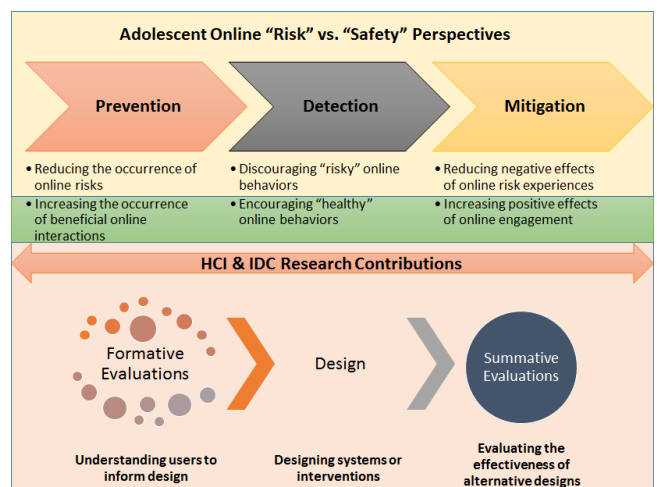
Adolescent Online "Risk" vs. "Safety" Perspectives

Prevention

Detection

Mitigation

• Reducing the occurrence of online risks

• Increasing the occurrence of beneficial online interactions

• Discouraging "risky" online behaviors

• Encouraging "healthy" online behaviors

• Reducing negative effects of online risk experiences

• Increasing positive effects of online engagement

HCI & IDC Research Contributions

Formative Evaluations

Design

Summative Evaluations

Understanding users to inform design

Designing systems or interventions

Evaluating the effectiveness of alternative designs